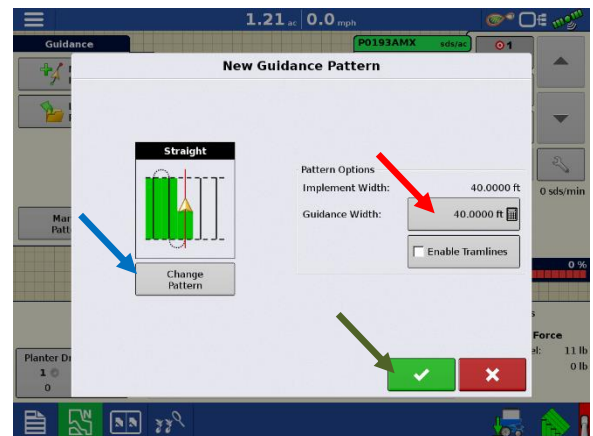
1.21 ac 0.0 mph

Guidance

P0193AMX sds/ac

1

New Guidance Pattern

Straight

Change Pattern

Pattern Options

Implement Width: 40.0000 ft

Guidance Width: 40.0000 ft

Enable Tramlines

0 sds/min

0 %

Ma Patt

Planter Dr

1

0

Force

11 lb

0 lb